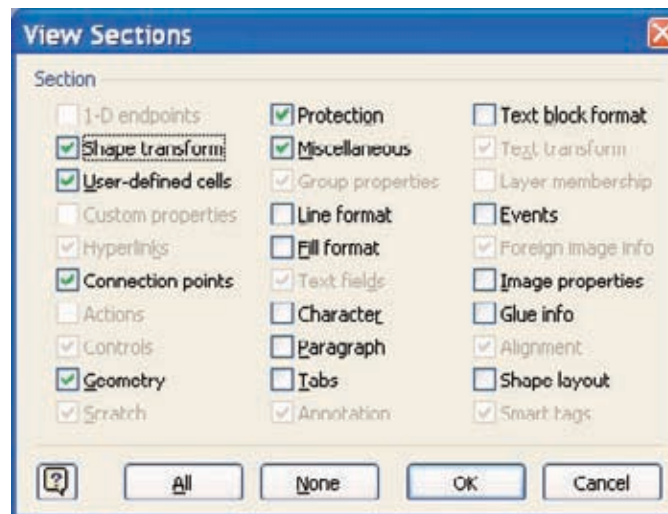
View Sections

Section

1-D endpoints
Shape transform
User-defined cells
Custom properties
Hyperlinks
Connection points
Actions
Controls
Geometry
Scratch

Protection
Miscellaneous
Group properties
Line format
Fill format
Text fields
Character
Paragraph
Tabs
Annotation

Text block format
Text transform
Layer membership
Events
Foreign image info
Image properties
Glue info
Alignment
Shape layout
Smart tags

All
None
OK
Cancel